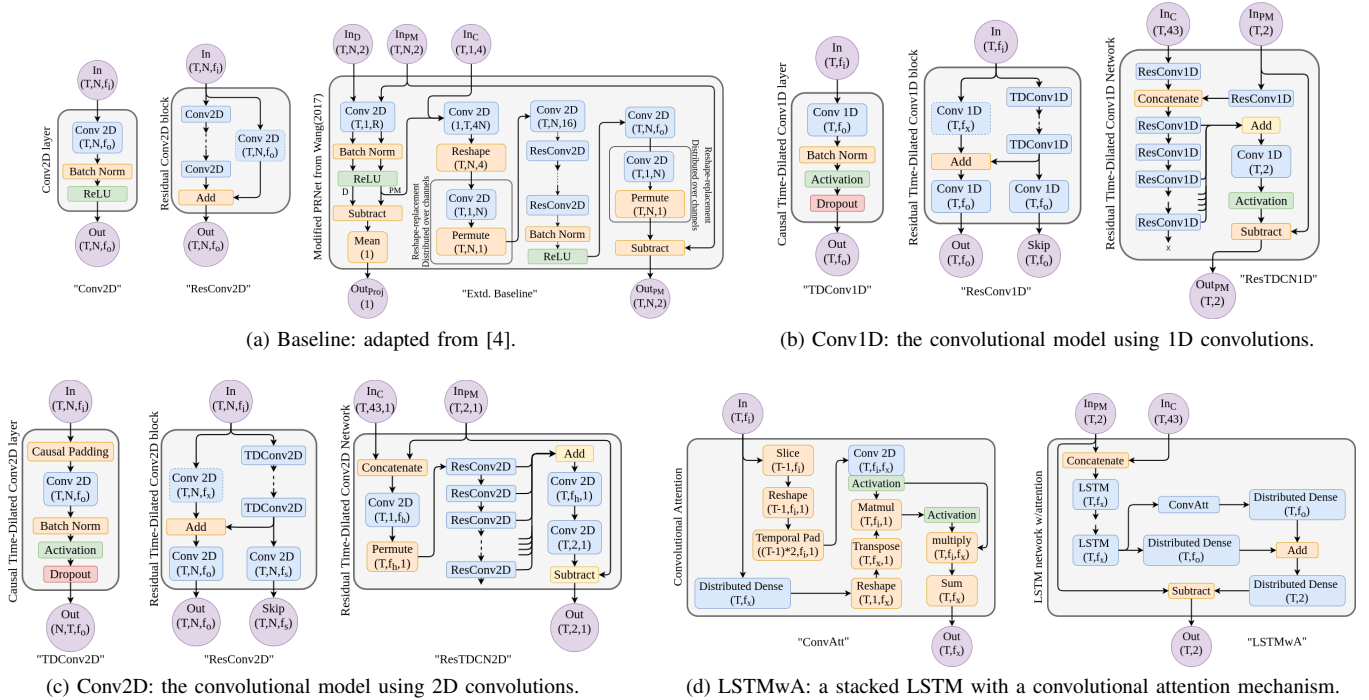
Conv2D layer

In
(T,N,$f_i$)

Conv 2D
(T,N,$f_o$)

Batch Norm

ReLU

Out
(T,N,$f_o$)

"Conv2D"

Residual Conv2D block

In
(T,N,$f_i$)

Conv2D

Conv2D

Conv 2D
(T,N,$f_o$)

Add

Out
(T,N,$f_o$)

"ResConv2D"

Modified PRNet from Wang(2017)

$In_D$
(T,N,2)

$In_{PM}$
(T,N,2)

$In_C$
(T,1,4)

Conv 2D
(T,1,R)

Batch Norm

ReLU

D

PM

Subtract

Mean
(1)

$Out_{Proj}$
(1)

Conv 2D
(1,T,4N)

Reshape
(T,N,4)

Reshape-replacement
Distributed over channels

Conv 2D
(T,1,N)

Permute
(T,N,1)

Conv 2D
(T,N,16)

ResConv2D

ResConv2D

Batch Norm

ReLU

Conv 2D
(T,N,$f_o$)

Conv 2D
(T,1,N)

Permute
(T,N,1)

Reshape-replacement
Distributed over channels

Subtract

$Out_{PM}$
(T,N,2)

"Extd. Baseline"

(a) Baseline: adapted from [4].

Causal Time-Dilated Conv1D layer

In
(T,$f_i$)

Conv 1D
(T,$f_o$)

Batch Norm

Activation

Dropout

Out
(T,$f_o$)

"TDConv1D"

Residual Time-Dilated Conv1D block

In
(T,$f_i$)

Conv 1D
(T,$f_x$)

TDConv1D

TDConv1D

Add

Conv 1D
(T,$f_o$)

Conv 1D
(T,$f_o$)

Out
(T,$f_o$)

Skip
(T,$f_o$)

"ResConv1D"

Residual Time-Dilated Conv1D Network

$In_C$
(T,43)

$In_{PM}$
(T,2)

ResConv1D

Concatenate

ResConv1D

ResConv1D

ResConv1D

ResConv1D

ResConv1D

Add

Conv 1D
(T,2)

Activation

Subtract

x

$Out_{PM}$
(T,2)

"ResTDCN1D"

(b) Conv1D: the convolutional model using 1D convolutions.

Causal Time-Dilated Conv2D layer

In
(T,N,$f_i$)

Causal Padding

Conv 2D
(T,N,$f_o$)

Batch Norm

Activation

Dropout

Out
(N,T,$f_o$)

"TDConv2D"

Residual Time-Dilated Conv2D block

In
(T,N,$f_i$)

Conv 2D
(T,N,$f_x$)

TDConv2D

TDConv2D

Add

Conv 2D
(T,N,$f_o$)

Conv 2D
(T,N,$f_s$)

Out
(T,N,$f_o$)

Skip
(T,N,$f_s$)

"ResConv2D"

Residual Time-Dilated Conv2D Network

$In_C$
(T,43,1)

$In_{PM}$
(T,2,1)

Concatenate

Conv 2D
(T,1,$f_h$)

Permute
(T,$f_h$,1)

ResConv2D

ResConv2D

ResConv2D

ResConv2D

ResConv2D

Add

Conv 2D
(T,$f_h$,1)

Conv 2D
(T,2,1)

Subtract

Out
(T,2,1)

"ResTDCN2D"

(c) Conv2D: the convolutional model using 2D convolutions.

Convolutional Attention

In
(T,$f_i$)

Slice
(T-1,$f_i$)

Reshape
(T-1,$f_i$,1)

Temporal Pad
((T-1)*2,$f_i$,1)

Conv 2D
(T,$f_i$,$f_x$)

Activation

Matmul
(T,$f_i$,1)

Activation

Transpose
(T,$f_x$,1)

multiply
(T,$f_i$,$f_x$)

Distributed Dense
(T,$f_x$)

Reshape
(T,1,$f_x$)

Sum
(T,$f_x$)

Out
(T,$f_x$)

"ConvAtt"

LSTM network w/attention

$In_{PM}$
(T,2)

$In_C$
(T,43)

Concatenate

LSTM
(T,$f_x$)

LSTM
(T,$f_x$)

ConvAtt

Distributed Dense
(T,$f_o$)

Distributed Dense
(T,$f_o$)

Add

Distributed Dense
(T,2)

Subtract

Out
(T,2)

"LSTMwA"

(d) LSTMwA: a stacked LSTM with a convolutional attention mechanism.